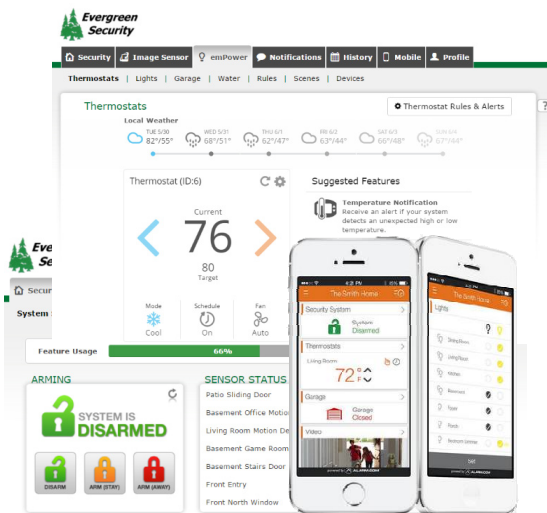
Evergreen Security

Security | Image Sensor | emPower | Notifications | History | Mobile | Profile

Thermostats | Lights | Garage | Water | Rules | Scenes | Devices

Thermostats

Thermostat Rules & Alerts

Local Weather

TUE 5/30 82°/55°

WED 5/31 68°/51°

THU 6/1 62°/47°

FRI 6/2 63°/44°

SAT 6/3 66°/48°

SUN 6/4 67°/44°

Thermostat (ID:6)

Current

76

80

Target

Mode

Cool

Schedule

On

Fan

Auto

Suggested Features

Temperature Notification

Receive an alert if your system detects an unexpected high or low temperature.

Evergreen Security

Security

System

Feature Usage

66%

ARMING

SYSTEM IS DISARMED

DISARM

ARM (STAY)

ARM (AWAY)

SENSOR STATUS

Patio Sliding Door

Basement Office Motion

Living Room Motion De

Basement Game Room

Basement Stairs Door

Front Entry

Front North Window

The Smith Home

Security System

System

Disarmed

Thermostats

Living Room

72°F

Garage

Garage

Closed

Video

The Smith Home

Lights

Dining Room

Living Room

Kitchen

Basement

Foyer

Porch

Bedroom Lantern

ALARM.COM